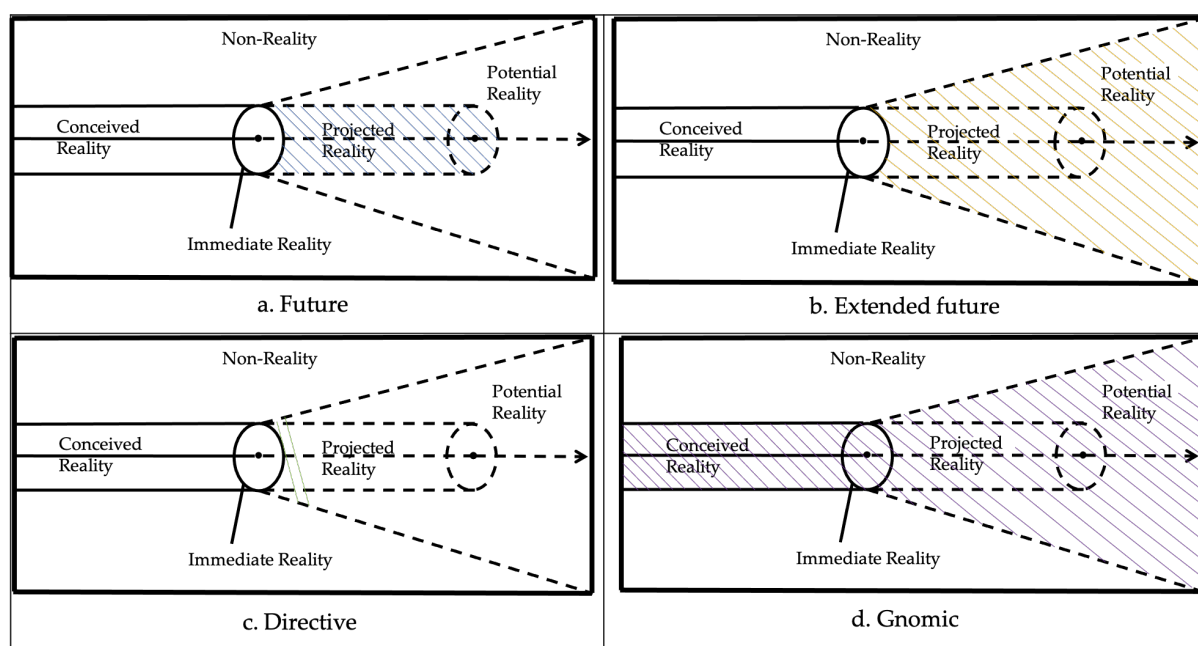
Non-Reality

Potential Reality

Conceived Reality

Projected Reality

Immediate Reality

a. Future

Non-Reality

Potential Reality

Conceived Reality

Projected Reality

Immediate Reality

b. Extended future

Non-Reality

Potential Reality

Conceived Reality

Projected Reality

Immediate Reality

c. Directive

Non-Reality

Potential Reality

Conceived Reality

Projected Reality

Immediate Reality

d. Gnomic